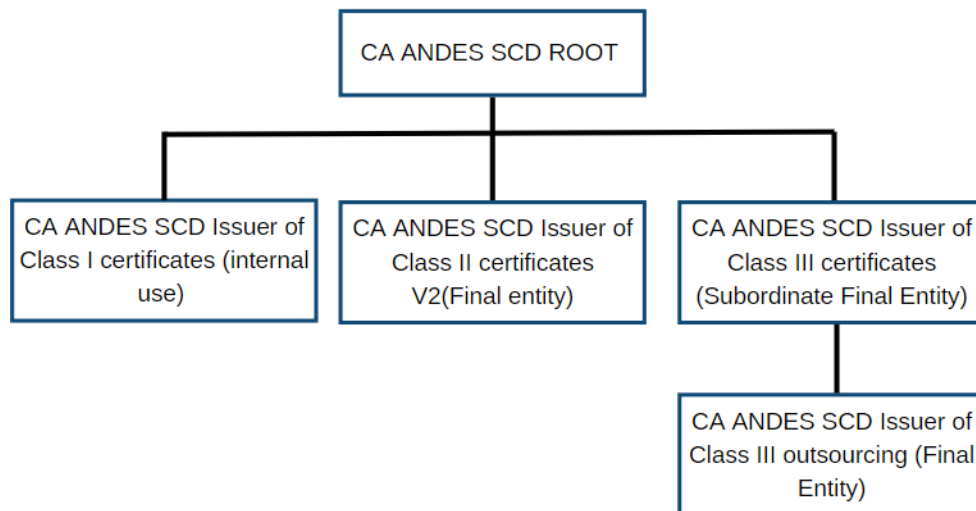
CA ANDES SCD ROOT

CA ANDES SCD Issuer of Class I certificates (internal use)

CA ANDES SCD Issuer of Class II certificates V2(Final entity)

CA ANDES SCD Issuer of Class III certificates (Subordinate Final Entity)

CA ANDES SCD Issuer of Class III outsourcing (Final Entity)